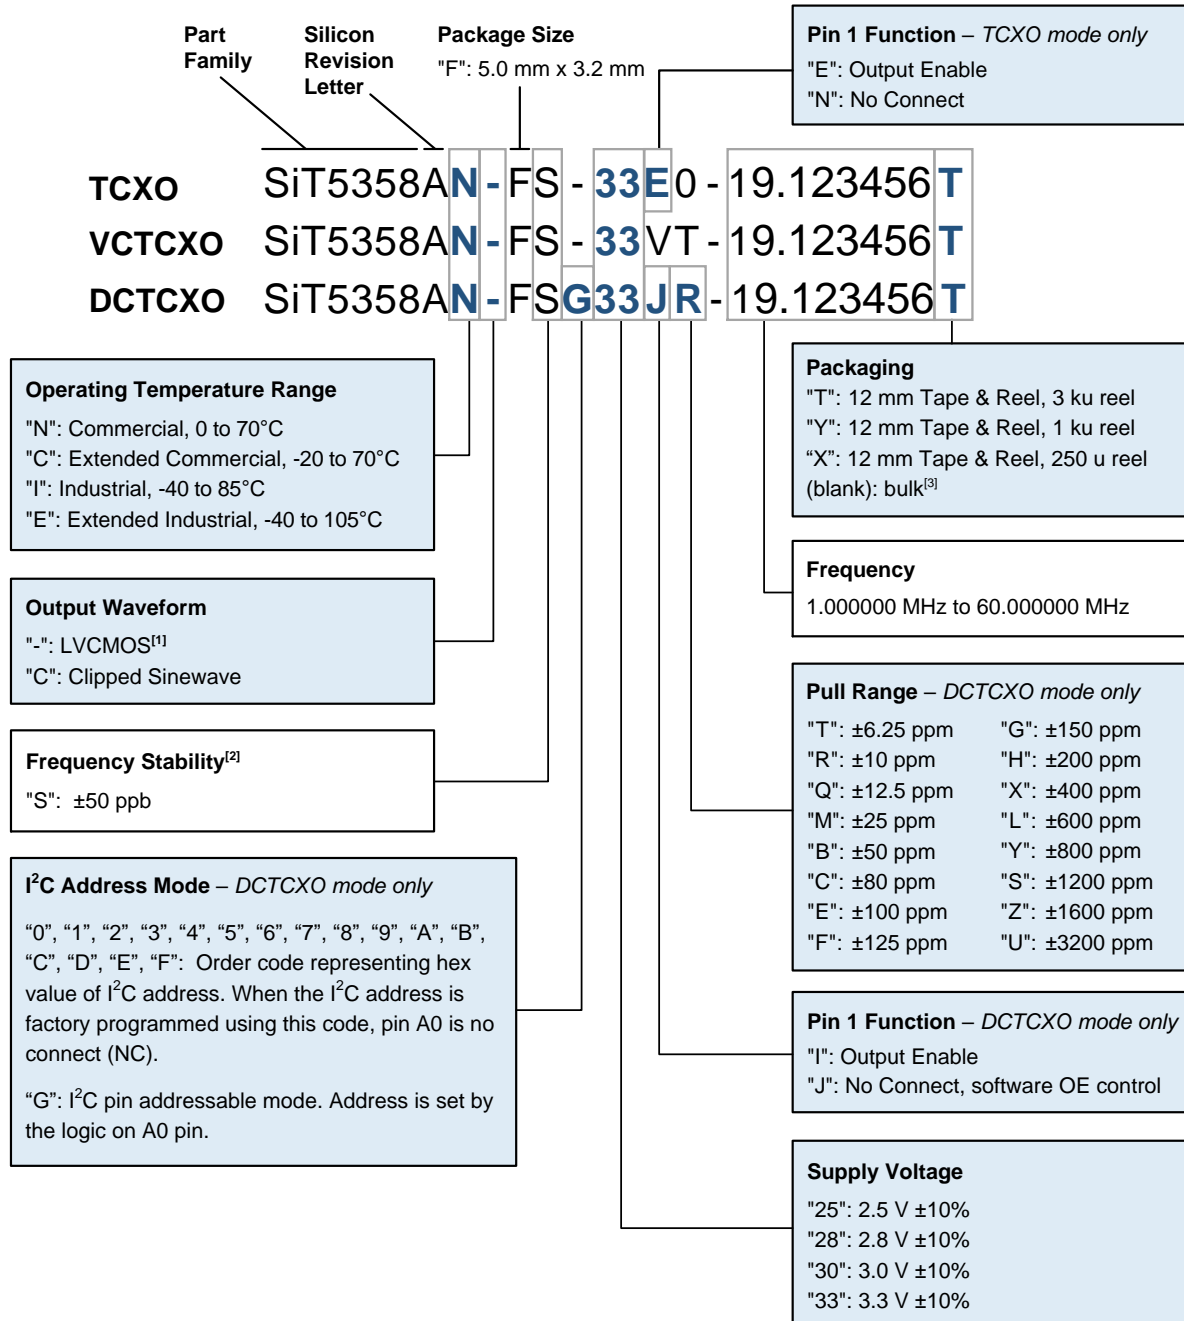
Part Family

Silicon Revision Letter

Package Size
"F": 5.0 mm x 3.2 mm

Pin 1 Function – *TCXO mode only*
"E": Output Enable
"N": No Connect

TCXO SiT5358AN-FS-33E0-19.123456T
VCTCXO SiT5358AN-FS-33VT-19.123456T
DCTCXO SiT5358AN-FSG33JR-19.123456T

Operating Temperature Range
"N": Commercial, 0 to 70°C
"C": Extended Commercial, -20 to 70°C
"I": Industrial, -40 to 85°C
"E": Extended Industrial, -40 to 105°C

Packaging
"T": 12 mm Tape & Reel, 3 ku reel
"Y": 12 mm Tape & Reel, 1 ku reel
"X": 12 mm Tape & Reel, 250 u reel
(blank): bulk$^{[3]}$

Frequency
1.000000 MHz to 60.000000 MHz

Output Waveform
"-": LVCMOS$^{[1]}$
"C": Clipped Sinewave

Frequency Stability$^{[2]}$
"S": ±50 ppb

Pull Range – *DCTCXO mode only*

| | |
|---|---|
| "T": ±6.25 ppm | "G": ±150 ppm |
| "R": ±10 ppm | "H": ±200 ppm |
| "Q": ±12.5 ppm | "X": ±400 ppm |
| "M": ±25 ppm | "L": ±600 ppm |
| "B": ±50 ppm | "Y": ±800 ppm |
| "C": ±80 ppm | "S": ±1200 ppm |
| "E": ±100 ppm | "Z": ±1600 ppm |
| "F": ±125 ppm | "U": ±3200 ppm |

I$^2$C Address Mode – *DCTCXO mode only*

“0”, “1”, “2”, “3”, “4”, “5”, “6”, “7”, “8”, “9”, “A”, “B”, “C”, “D”, “E”, “F”: Order code representing hex value of I$^2$C address. When the I$^2$C address is factory programmed using this code, pin A0 is no connect (NC).

“G”: I$^2$C pin addressable mode. Address is set by the logic on A0 pin.

Pin 1 Function – *DCTCXO mode only*
"I": Output Enable
"J": No Connect, software OE control

Supply Voltage
"25": 2.5 V ±10%
"28": 2.8 V ±10%
"30": 3.0 V ±10%
"33": 3.3 V ±10%